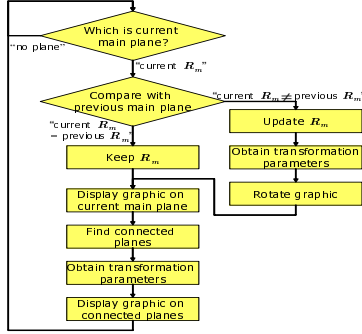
Which is current main plane?

"no plane"

"current $R_m$"

Compare with previous main plane

"current $R_m \neq$ previous $R_m$"

"current $R_m$ = previous $R_m$"

Keep $R_m$

Update $R_m$

Obtain transformation parameters

Rotate graphic

Display graphic on current main plane

Find connected planes

Obtain transformation parameters

Display graphic on connected planes